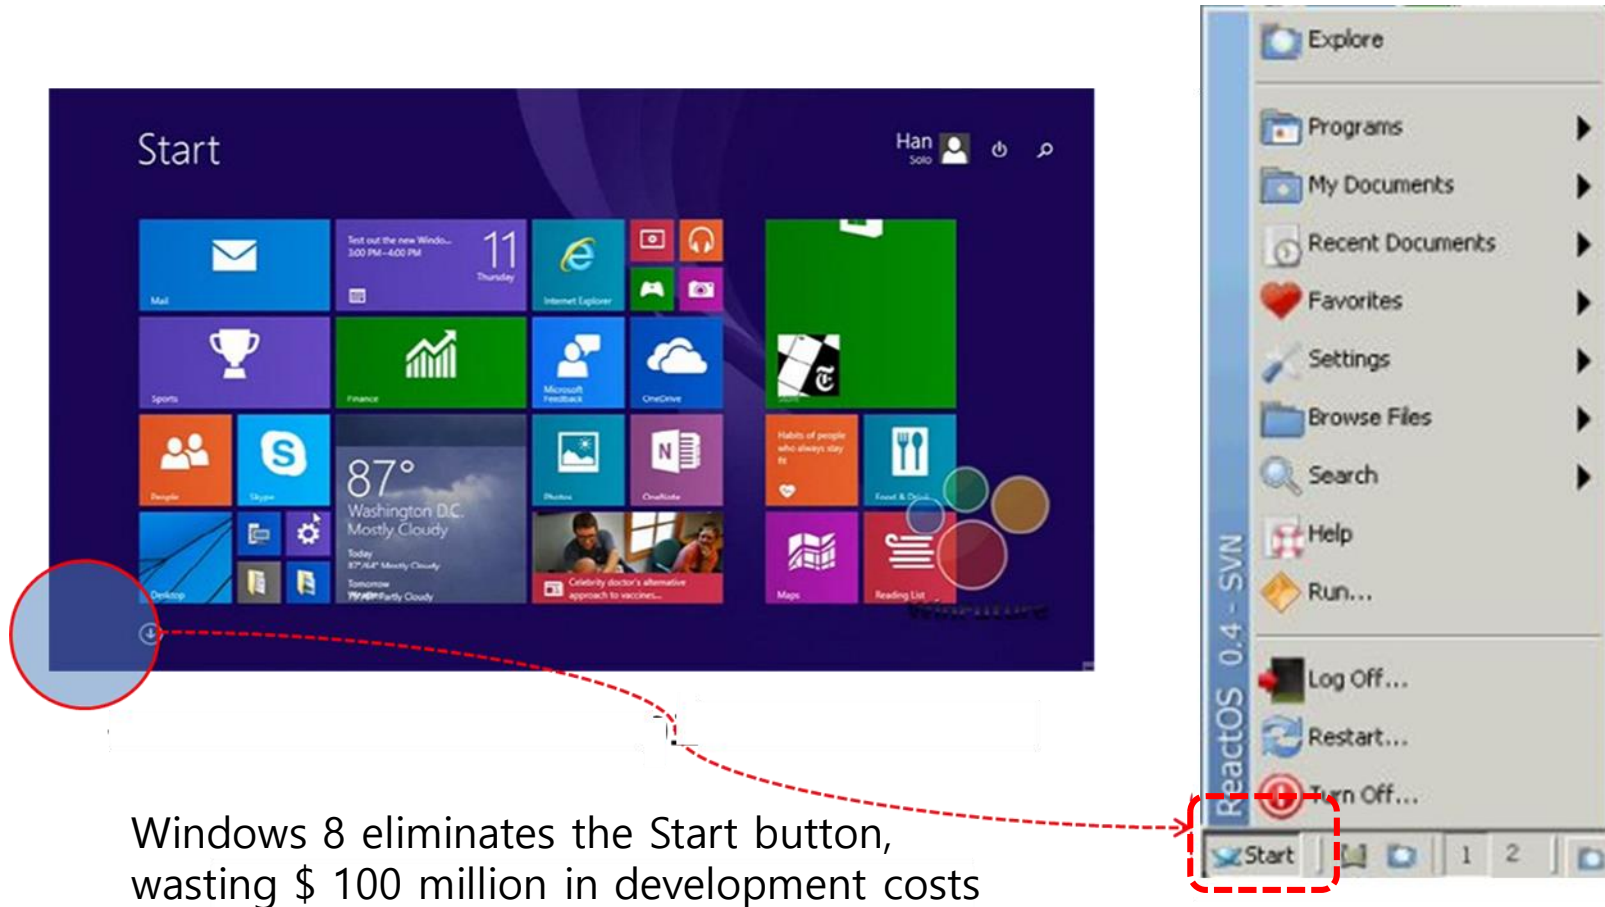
Start

Han
Solo

Test out the new Windo...
3:00 PM–4:00 PM
11
Thursday

Mail

Internet Explorer

Sports

Finance

Microsoft Feedback

OneDrive

People

Skype

87°
Washington D.C.
Mostly Cloudy
Today
87°/64° Mostly Cloudy
Tomorrow
Partly Cloudy

Photos

OneNote

Habits of people who always stay fit

Food & Drink

Desktop

Celebrity doctor's alternative approach to vaccines...

Maps

Reading List

Explore
Programs
My Documents
Recent Documents
Favorites
Settings
Browse Files
Search
Help
Run...
Log Off...
Restart...
Turn Off...

ReactOS 0.4 - SVN

Start
1
2

Windows 8 eliminates the Start button, wasting $ 100 million in development costs